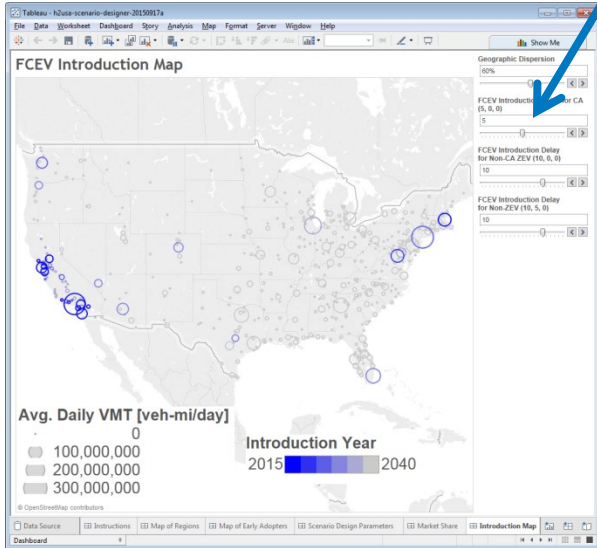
Tableau - h2usa-scenario-designer-20150917a

File Data Worksheet Dashboard Story Analysis Map Format Server Window Help

Show Me

FCEV Introduction Map

Geographic Dispersion
80%

FCEV Introduction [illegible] for CA (5, 0, 0)
5

FCEV Introduction Delay for Non-CA ZEV (10, 0, 0)
10

FCEV Introduction Delay for Non-ZEV (10, 5, 0)
10

Avg. Daily VMT [veh-mi/day]
0
100,000,000
200,000,000
300,000,000

Introduction Year
2015
2040

© OpenStreetMap contributors

Data Source | Instructions | Map of Regions | Map of Early Adopters | Scenario Design Parameters | Market Share | Introduction Map

Dashboard